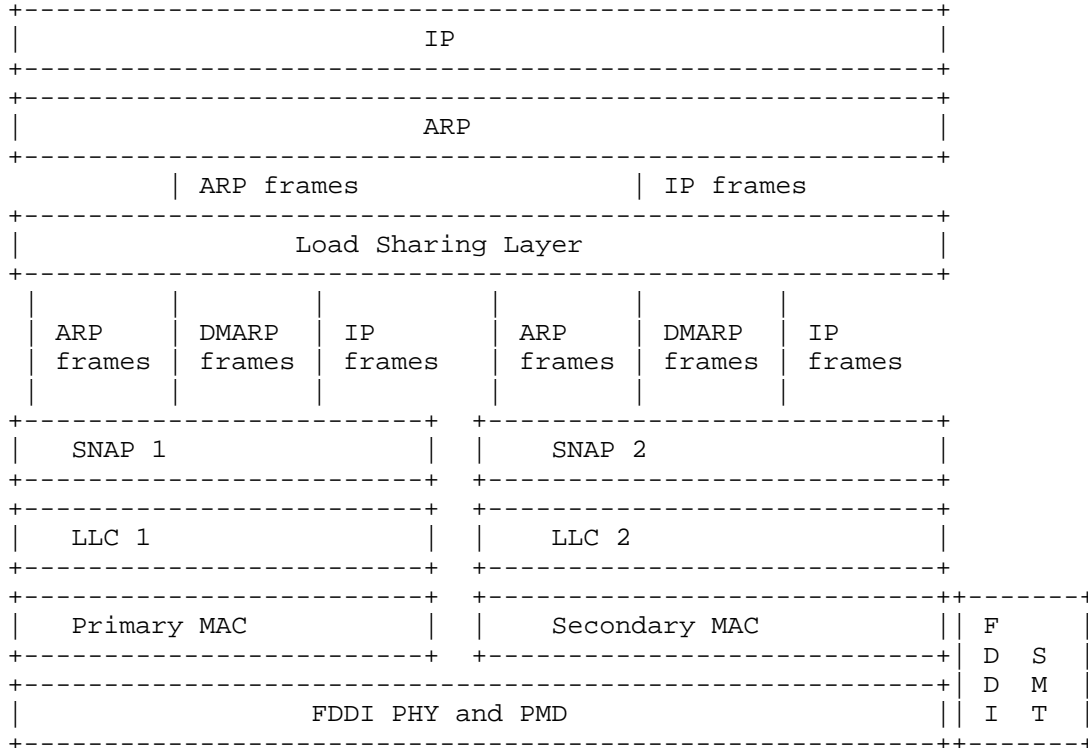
IP

ARP

ARP frames

IP frames

Load Sharing Layer

ARP frames

DMARP frames

IP frames

ARP frames

DMARP frames

IP frames

SNAP 1

SNAP 2

LLC 1

LLC 2

Primary MAC

Secondary MAC

FDDI SMT

FDDI PHY and PMD